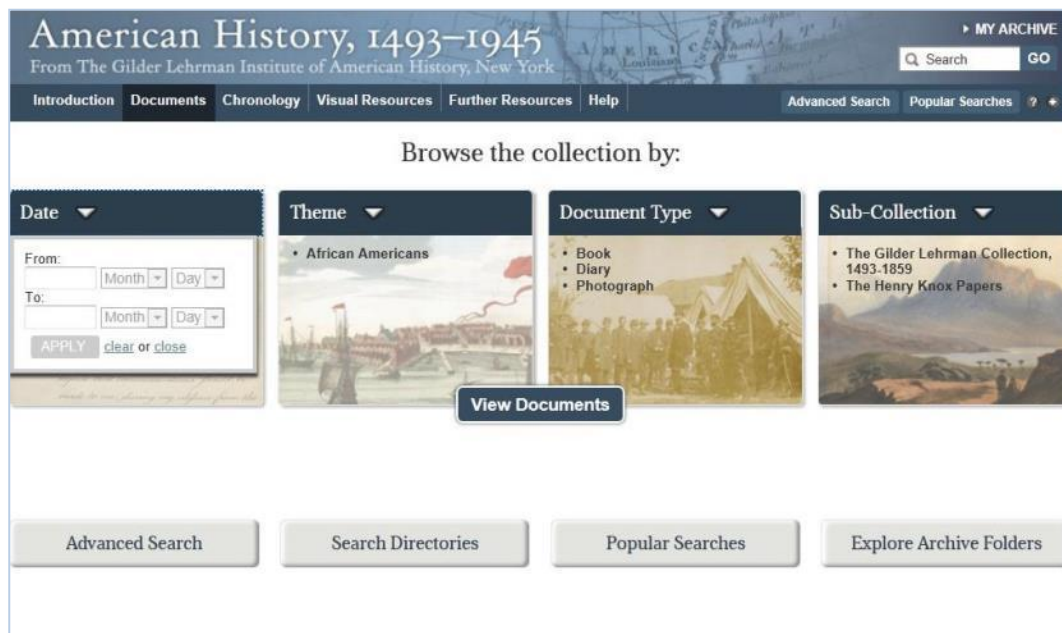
American History, 1493–1945
From The Gilder Lehrman Institute of American History, New York

▸ MY ARCHIVE

Search GO

Introduction Documents Chronology Visual Resources Further Resources Help

Advanced Search Popular Searches ?

Browse the collection by:

Date

From:
Month Day
To:
Month Day
APPLY clear or close

Theme

• African Americans

Document Type

• Book
• Diary
• Photograph

Sub-Collection

• The Gilder Lehrman Collection, 1493-1859
• The Henry Knox Papers

View Documents

Advanced Search

Search Directories

Popular Searches

Explore Archive Folders